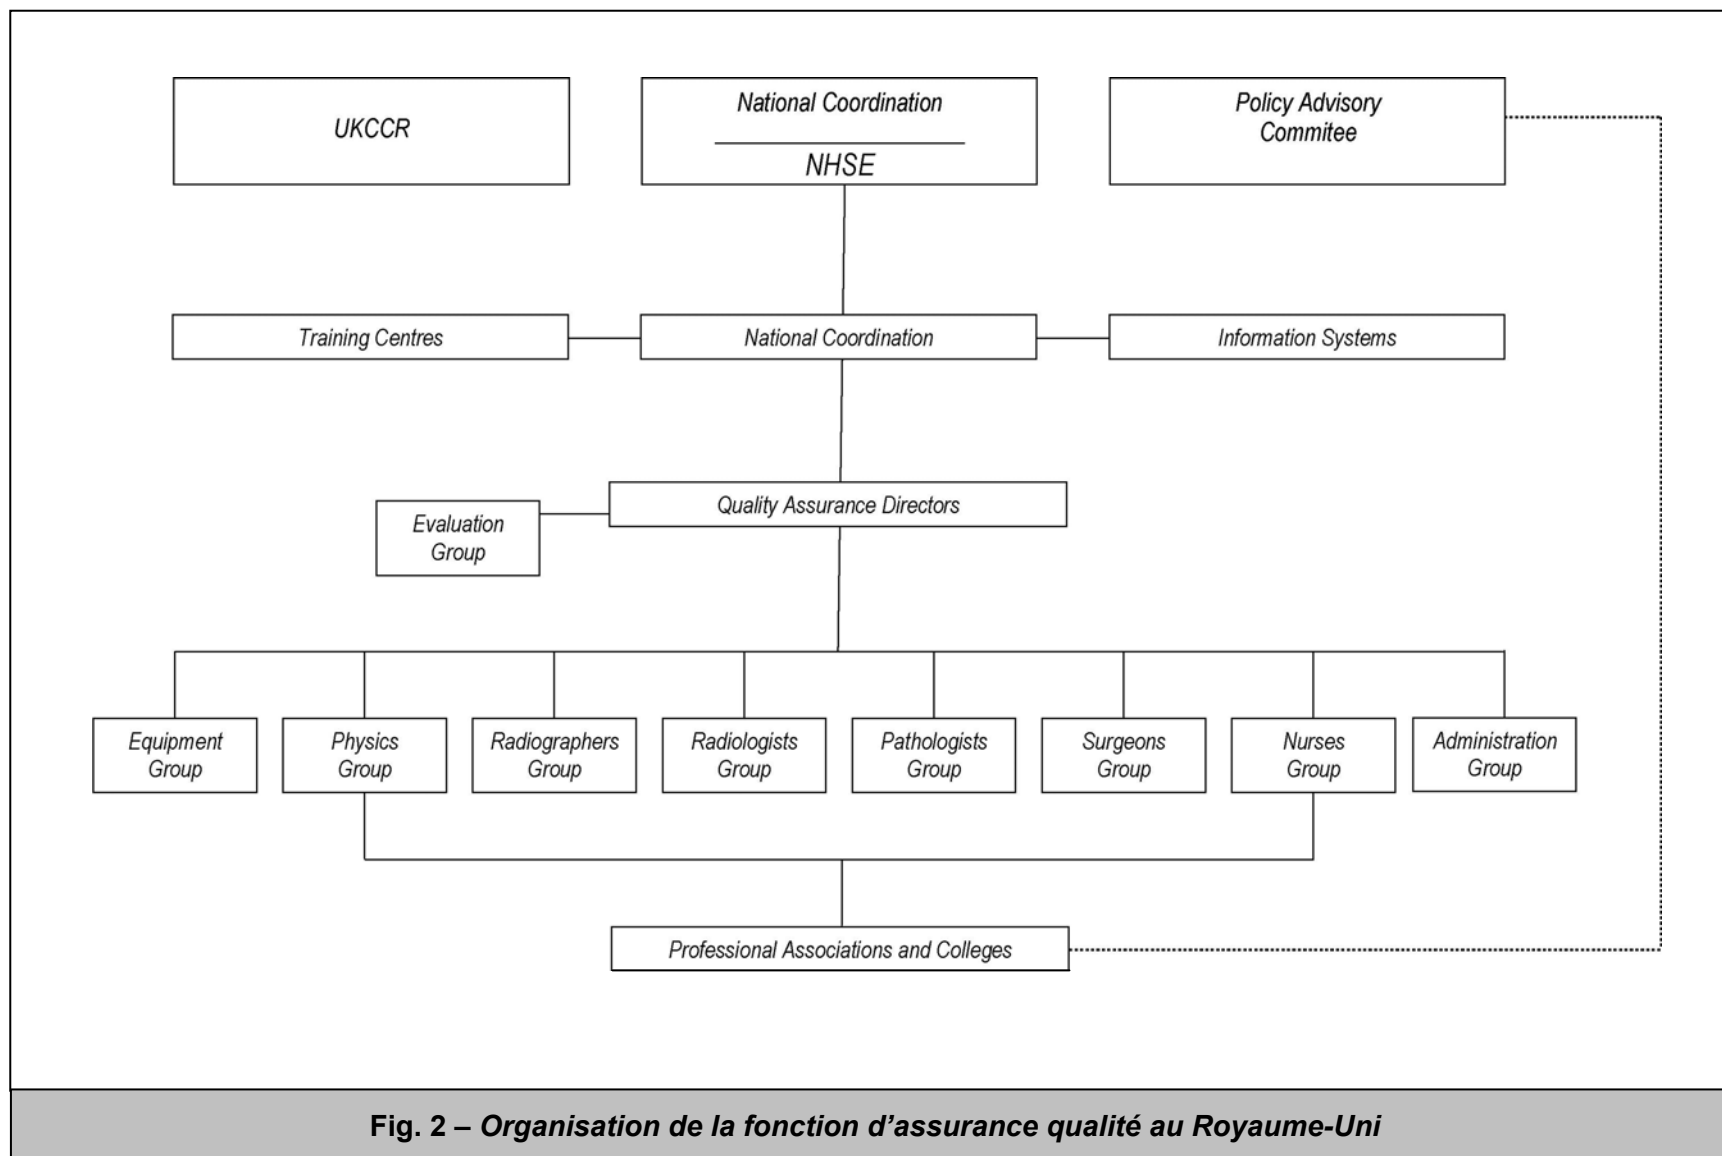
UKCCR

National Coordination
NHSE

Policy Advisory Commitee

Training Centres

National Coordination

Information Systems

Evaluation Group

Quality Assurance Directors

Equipment Group

Physics Group

Radiographers Group

Radiologists Group

Pathologists Group

Surgeons Group

Nurses Group

Administration Group

Professional Associations and Colleges

Fig. 2 – Organisation de la fonction d’assurance qualité au Royaume-Uni